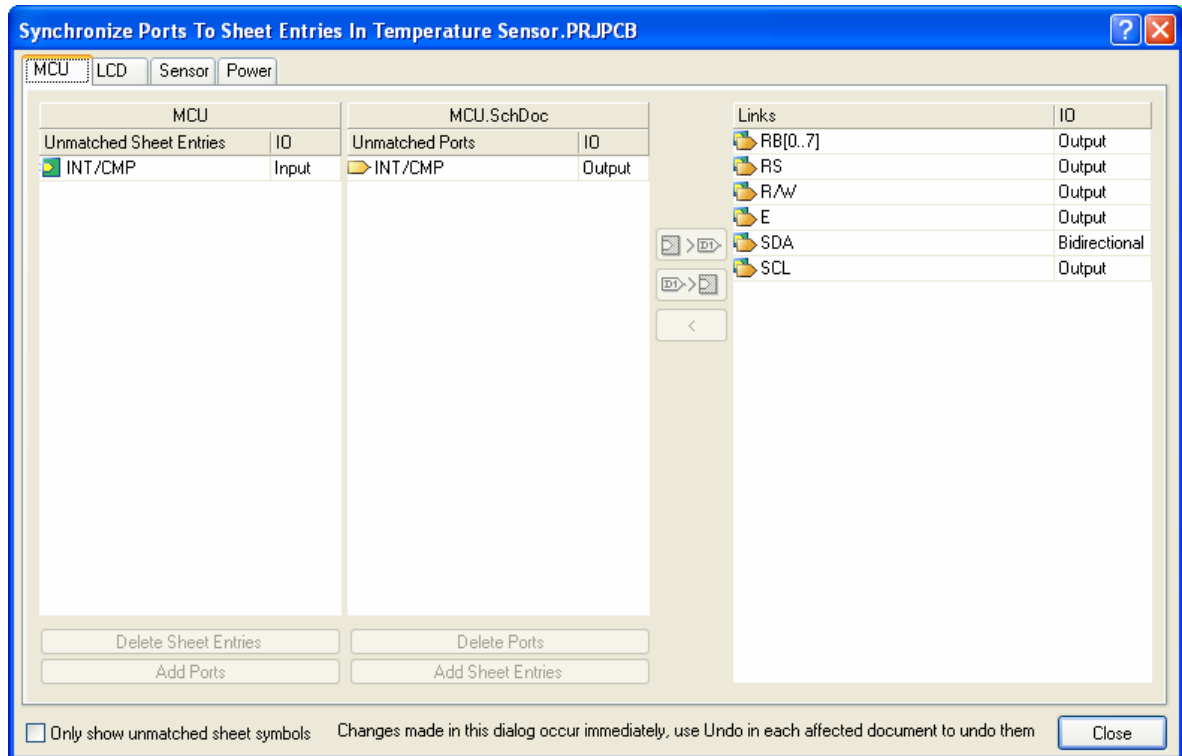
Synchronize Ports To Sheet Entries In Temperature Sensor.PRJPCB

MCU | LCD | Sensor | Power

MCU

| Unmatched Sheet Entries | IO |
|---|---|
| INT/CMP | Input |

MCU.SchDoc

| Unmatched Ports | IO |
|---|---|
| INT/CMP | Output |

<

| Links | IO |
|---|---|
| RB[0..7] | Output |
| RS | Output |
| R/W | Output |
| E | Output |
| SDA | Bidirectional |
| SCL | Output |

Delete Sheet Entries
Add Ports
Delete Ports
Add Sheet Entries

Only show unmatched sheet symbols

Changes made in this dialog occur immediately, use Undo in each affected document to undo them

Close